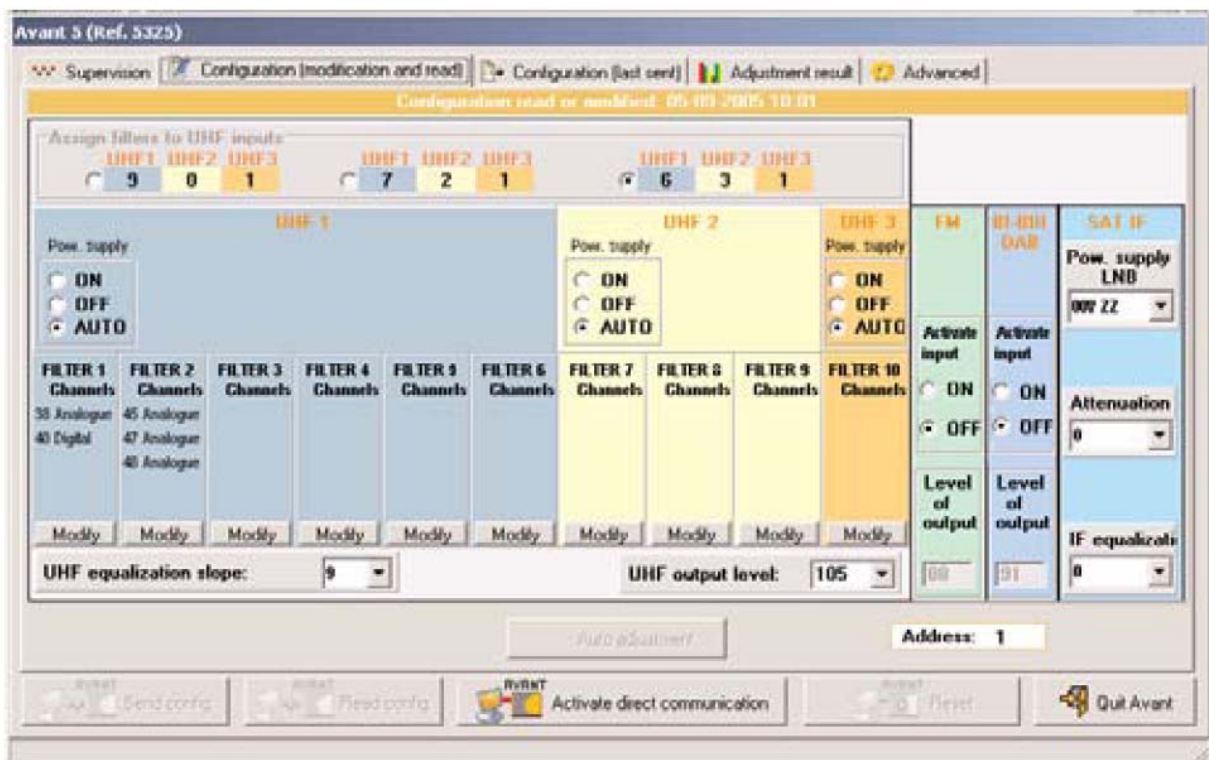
Avant 5 (Ref. 5325)

Supervision | Configuration (modification and read) | Configuration (last sent) | Adjustment result | Advanced

Configuration read or modified: 05-09-2005 10:01

Assign filters to UHF inputs

UHF1 UHF2 UHF3
9 0 1

UHF1 UHF2 UHF3
7 2 1

UHF1 UHF2 UHF3
6 3 1

UHF 1

Pow. supply
ON
OFF
AUTO

UHF 2

Pow. supply
ON
OFF
AUTO

UHF 3

Pow. supply
ON
OFF
AUTO

FM

III-BIII DAB

SAT IF

Pow. supply LNB
00V 22

FILTER 1 Channels
38 Analogue
40 Digital

FILTER 2 Channels
45 Analogue
47 Analogue
48 Analogue

FILTER 3 Channels

FILTER 4 Channels

FILTER 5 Channels

FILTER 6 Channels

FILTER 7 Channels

FILTER 8 Channels

FILTER 9 Channels

FILTER 10 Channels

Activate input
ON
OFF

Activate input
ON
OFF

Attenuation
0

Level of output
88

Level of output
91

IF equalizati
0

Modify Modify Modify Modify Modify Modify Modify Modify Modify Modify

UHF equalization slope: 9

UHF output level: 105

Auto adjustment

Address: 1

Avant Send config

Avant Read config

AVANT Activate direct communication

Avant Reset

Quit Avant